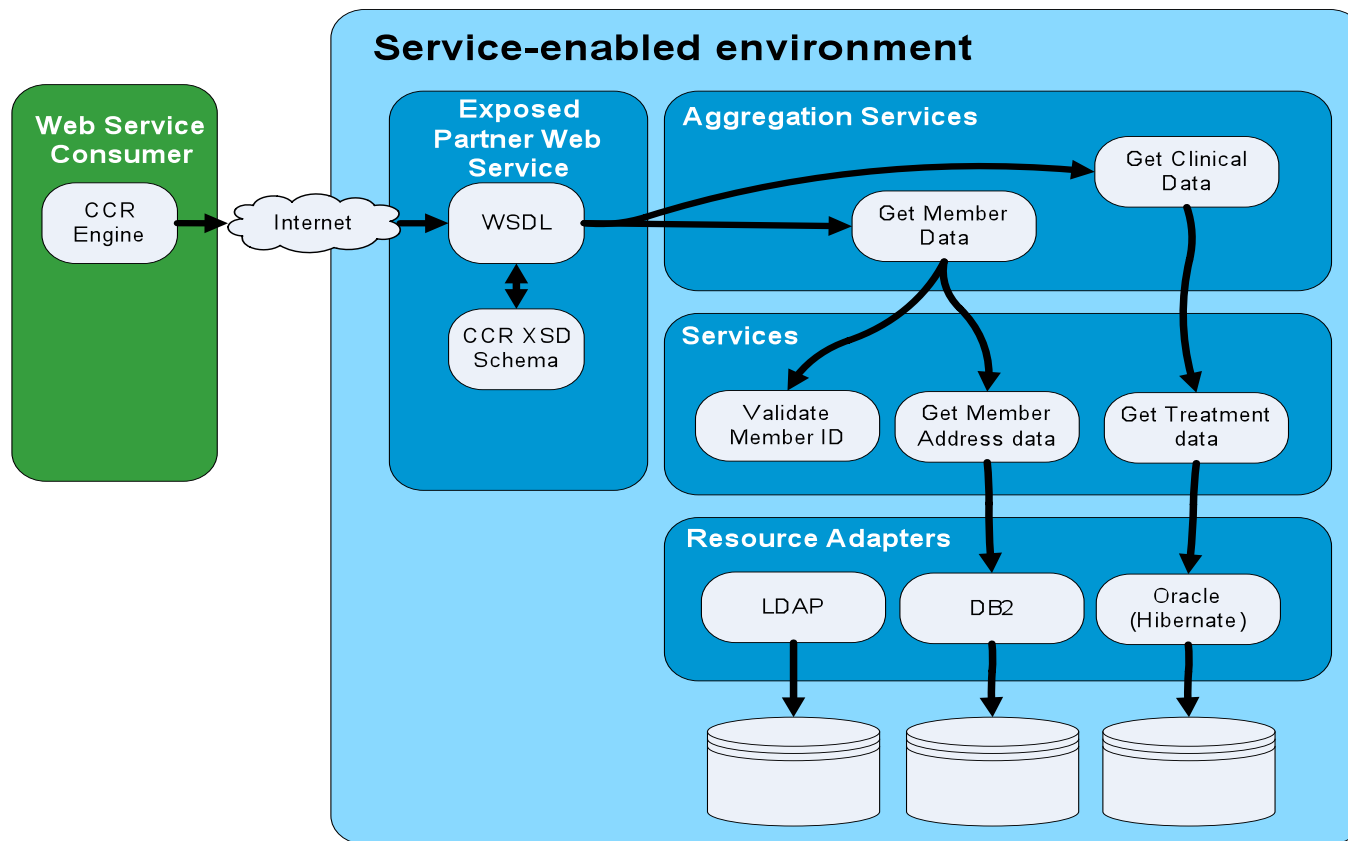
Web Service Consumer

CCR Engine

Internet

Service-enabled environment

Exposed Partner Web Service

WSDL

CCR XSD Schema

Aggregation Services

Get Clinical Data

Get Member Data

Services

Validate Member ID

Get Member Address data

Get Treatment data

Resource Adapters

LDAP

DB2

Oracle (Hibernate)